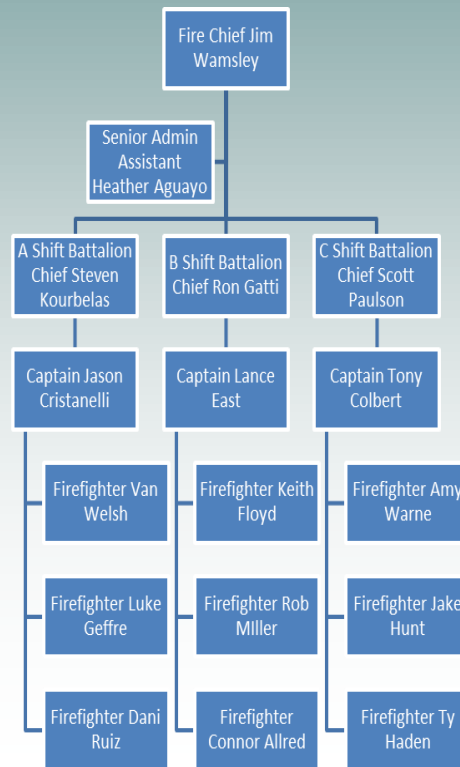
Fire Chief Jim Wamsley

Senior Admin Assistant Heather Aguayo

A Shift Battalion Chief Steven Kourbelas

Captain Jason Cristanelli

Firefighter Van Welsh

Firefighter Luke Geffre

Firefighter Dani Ruiz

B Shift Battalion Chief Ron Gatti

Captain Lance East

Firefighter Keith Floyd

Firefighter Rob MIller

Firefighter Connor Allred

C Shift Battalion Chief Scott Paulson

Captain Tony Colbert

Firefighter Amy Warne

Firefighter Jake Hunt

Firefighter Ty Haden